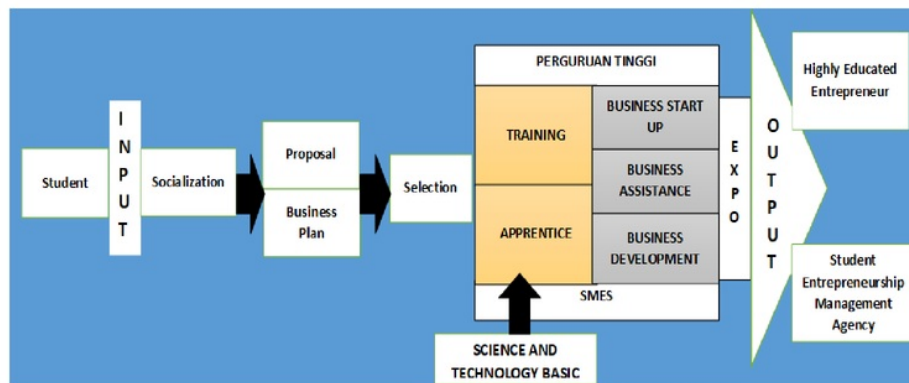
Student

INPUT

Socialization

Proposal

Business Plan

Selection

PERGURUAN TINGGI

TRAINING

APPRENTICE

BUSINESS START UP

BUSINESS ASSISTANCE

BUSINESS DEVELOPMENT

SMES

SCIENCE AND TECHNOLOGY BASIC

EXPO

OUTPUT

Highly Educated Entrepreneur

Student Entrepreneurship Management Agency